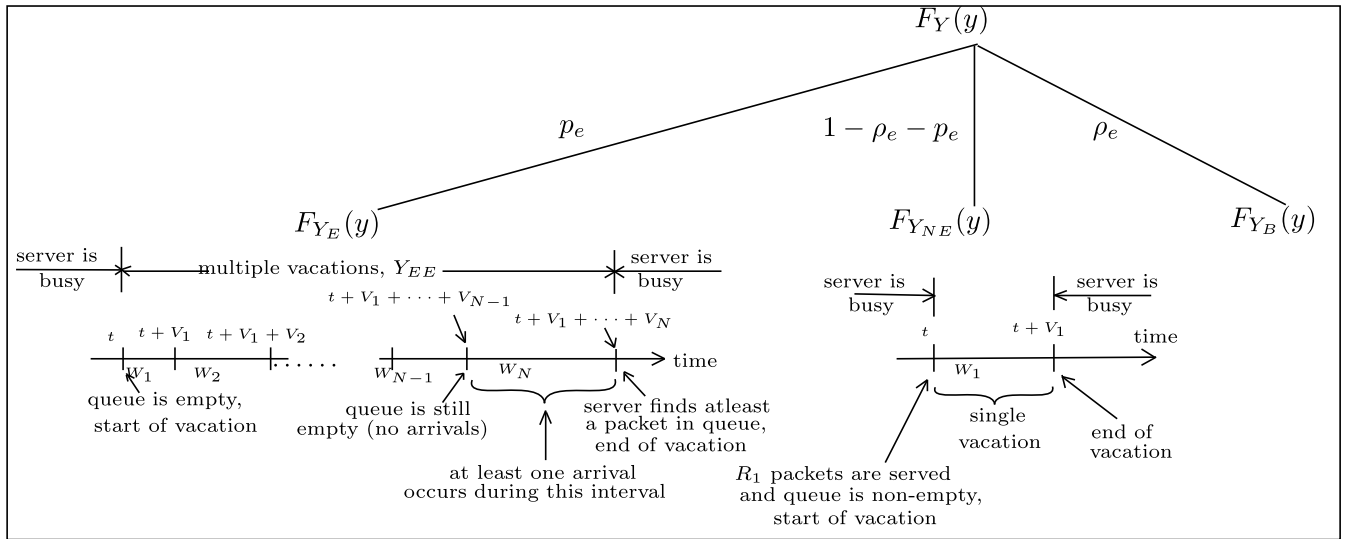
$F_Y(y)$

$p_e$

$1-\rho_e-p_e$

$\rho_e$

$F_{Y_E}(y)$

$F_{Y_{NE}}(y)$

$F_{Y_B}(y)$

server is busy

multiple vacations, $Y_{EE}$

server is busy

$t+V_1+\cdots+V_{N-1}$

$t+V_1+\cdots+V_N$

$t$ $t+V_1$ $t+V_1+V_2$

$W_1$ $W_2$ . . . . . .

$W_{N-1}$ $W_N$

time

queue is empty, start of vacation

queue is still empty (no arrivals)

server finds atleast a packet in queue, end of vacation

at least one arrival occurs during this interval

server is busy

server is busy

$t$ $t+V_1$

time

$W_1$

single vacation

end of vacation

$R_1$ packets are served and queue is non-empty, start of vacation